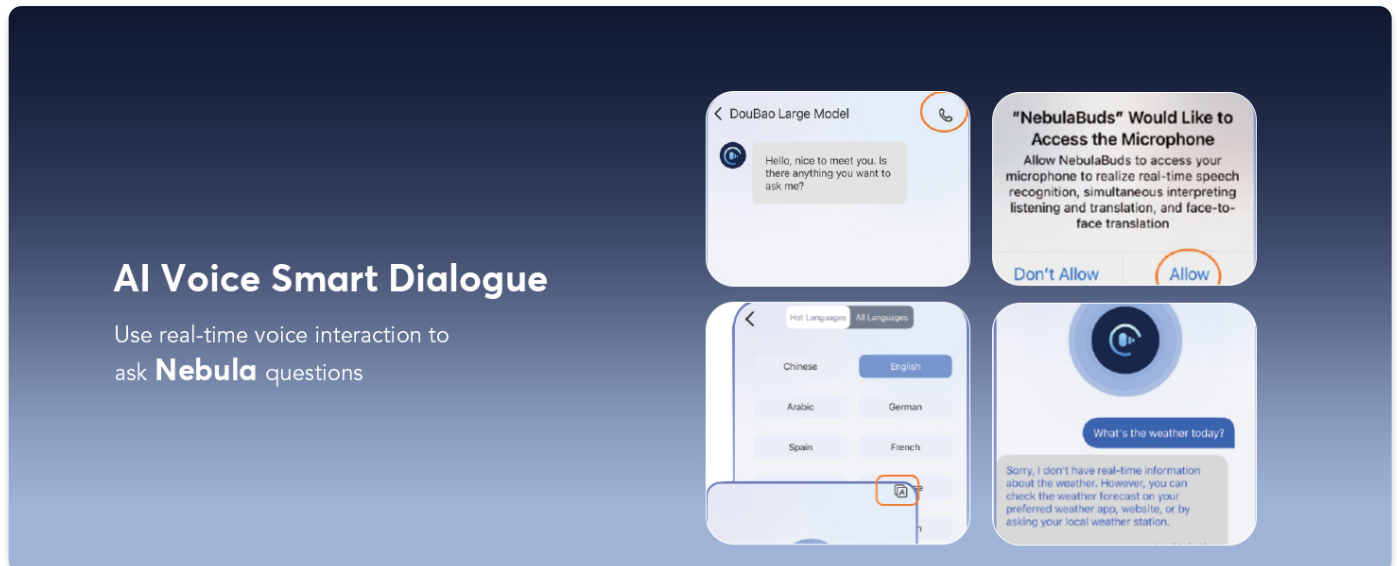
AI Voice Smart Dialogue

Use real-time voice interaction to ask **Nebula** questions

DouBao Large Model

Hello, nice to meet you. Is there anything you want to ask me?

"NebulaBuds" Would Like to Access the Microphone

Allow NebulaBuds to access your microphone to realize real-time speech recognition, simultaneous interpreting listening and translation, and face-to-face translation

Don't Allow

Allow

Hot Languages

All Languages

Chinese

English

Arabic

German

Spain

French

What's the weather today?

Sorry, I don't have real-time information about the weather. However, you can check the weather forecast on your preferred weather app, website, or by asking your local weather station.